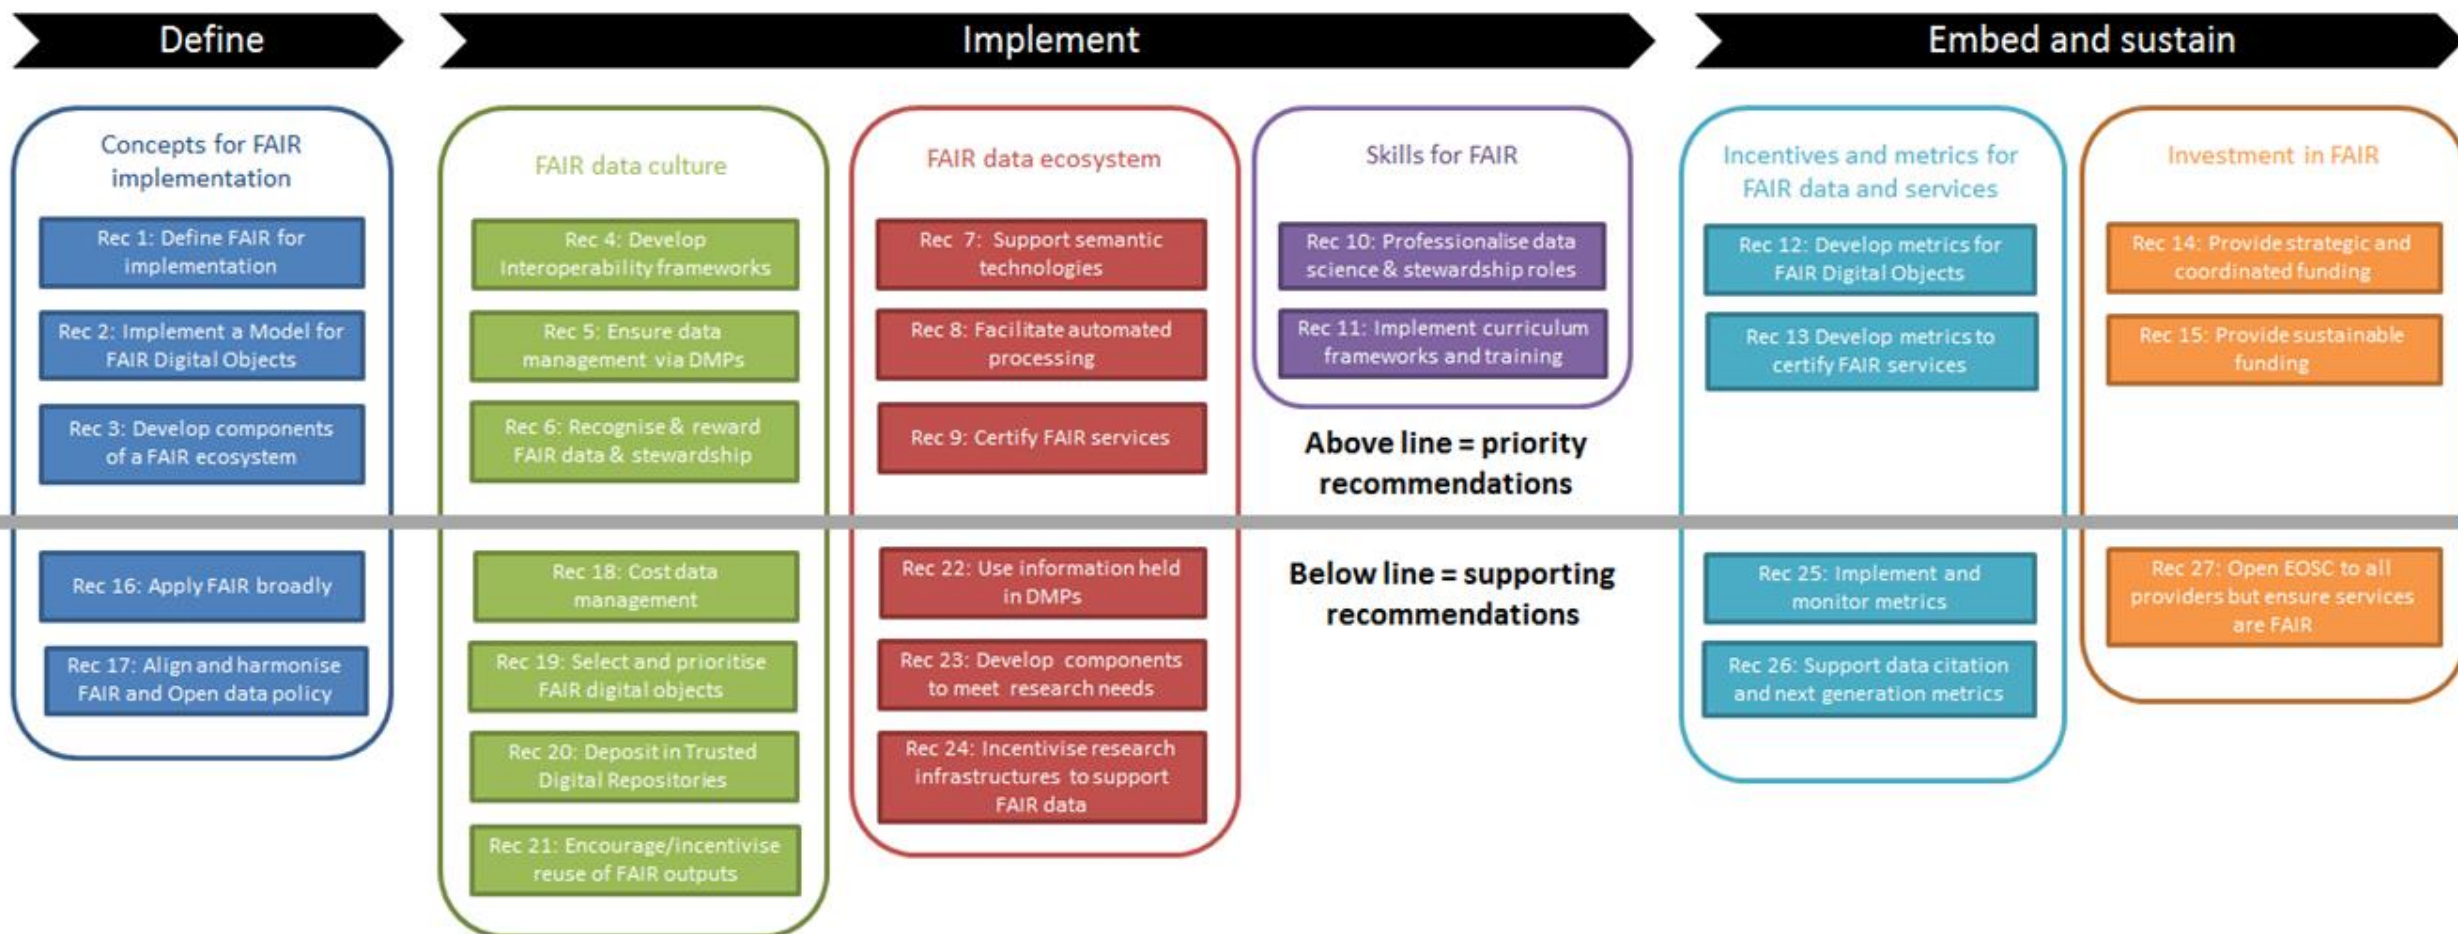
Define

Implement

Embed and sustain

Concepts for FAIR implementation

Rec 1: Define FAIR for implementation

Rec 2: Implement a Model for FAIR Digital Objects

Rec 3: Develop components of a FAIR ecosystem

Rec 16: Apply FAIR broadly

Rec 17: Align and harmonise FAIR and Open data policy

FAIR data culture

Rec 4: Develop interoperability frameworks

Rec 5: Ensure data management via DMPs

Rec 6: Recognise & reward FAIR data & stewardship

Rec 18: Cost data management

Rec 19: Select and prioritise FAIR digital objects

Rec 20: Deposit in Trusted Digital Repositories

Rec 21: Encourage/incentivise reuse of FAIR outputs

FAIR data ecosystem

Rec 7: Support semantic technologies

Rec 8: Facilitate automated processing

Rec 9: Certify FAIR services

Rec 22: Use information held in DMPs

Rec 23: Develop components to meet research needs

Rec 24: Incentivise research infrastructures to support FAIR data

Skills for FAIR

Rec 10: Professionalise data science & stewardship roles

Rec 11: Implement curriculum frameworks and training

Above line = priority recommendations

Below line = supporting recommendations

Incentives and metrics for FAIR data and services

Rec 12: Develop metrics for FAIR Digital Objects

Rec 13 Develop metrics to certify FAIR services

Rec 25: Implement and monitor metrics

Rec 26: Support data citation and next generation metrics

Investment in FAIR

Rec 14: Provide strategic and coordinated funding

Rec 15: Provide sustainable funding

Rec 27: Open EOSC to all providers but ensure services are FAIR